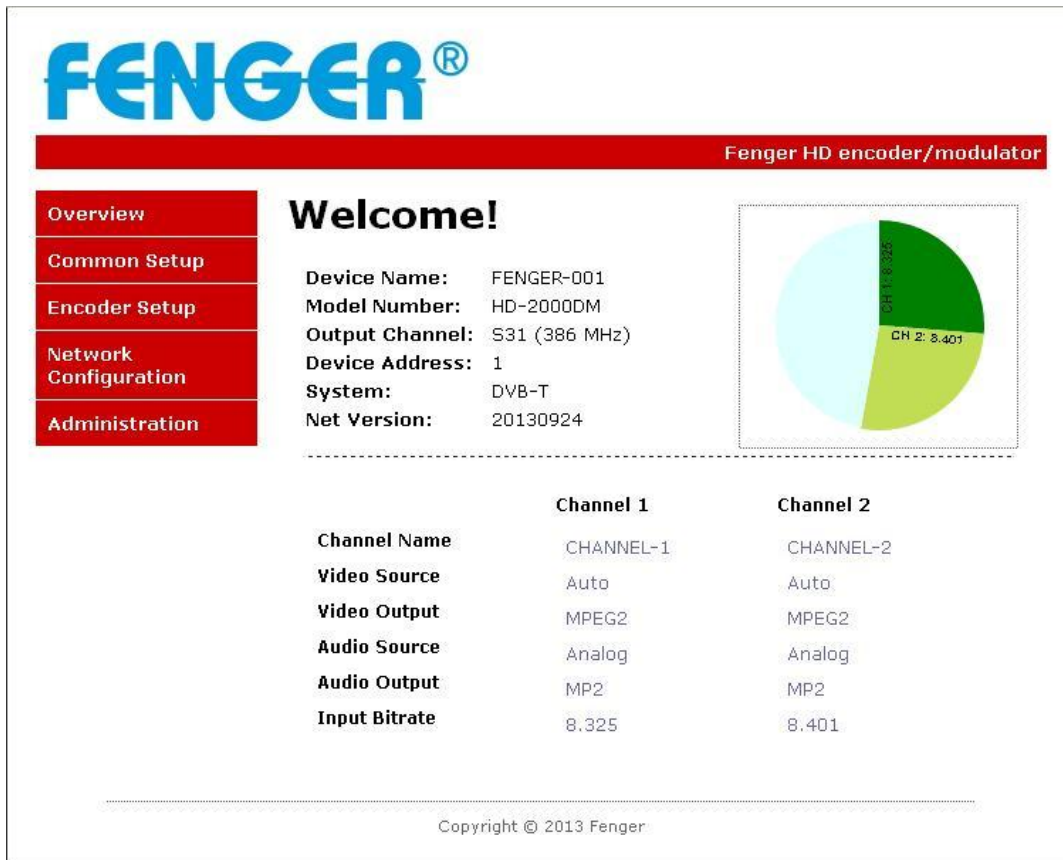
FENGER®

Fenger HD encoder/modulator

Overview
Common Setup
Encoder Setup
Network Configuration
Administration

Welcome!

| | |
|---|---|
| Device Name: | FENGER-001 |
| Model Number: | HD-2000DM |
| Output Channel: | S31 (386 MHz) |
| Device Address: | 1 |
| System: | DVB-T |
| Net Version: | 20130924 |

CH 1: 8.325
CH 2: 8.401

| | Channel 1 | Channel 2 |
|---|---|---|
| Channel Name | CHANNEL-1 | CHANNEL-2 |
| Video Source | Auto | Auto |
| Video Output | MPEG2 | MPEG2 |
| Audio Source | Analog | Analog |
| Audio Output | MP2 | MP2 |
| Input Bitrate | 8.325 | 8.401 |

Copyright © 2013 Fenger